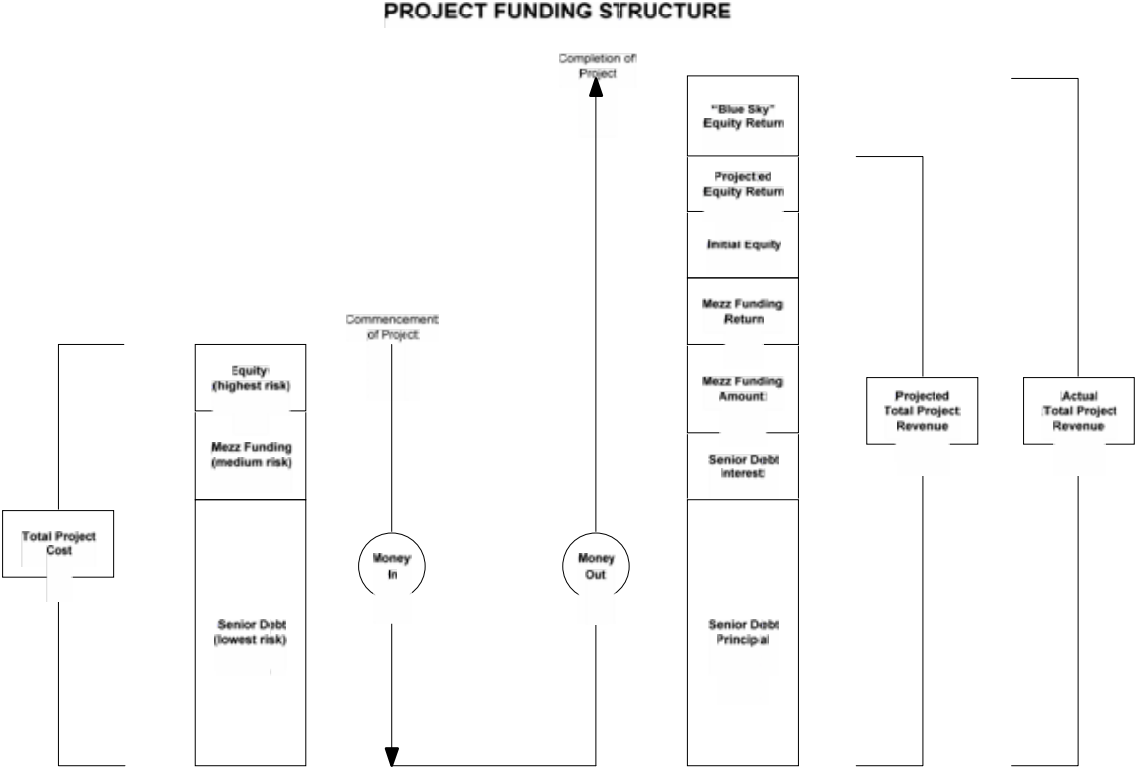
PROJECT FUNDING STRUCTURE

Completion of Project

"Blue Sky" Equity Return

Projected Equity Return

Initial Equity

Mezz Funding Return

Mezz Funding Amount

Senior Debt Interest

Senior Debt Principal

Commencement of Project

Equity (highest risk)

Mezz Funding (medium risk)

Senior Debt (lowest risk)

Total Project Cost

Money In

Money Out

Projected Total Project Revenue

Actual Total Project Revenue